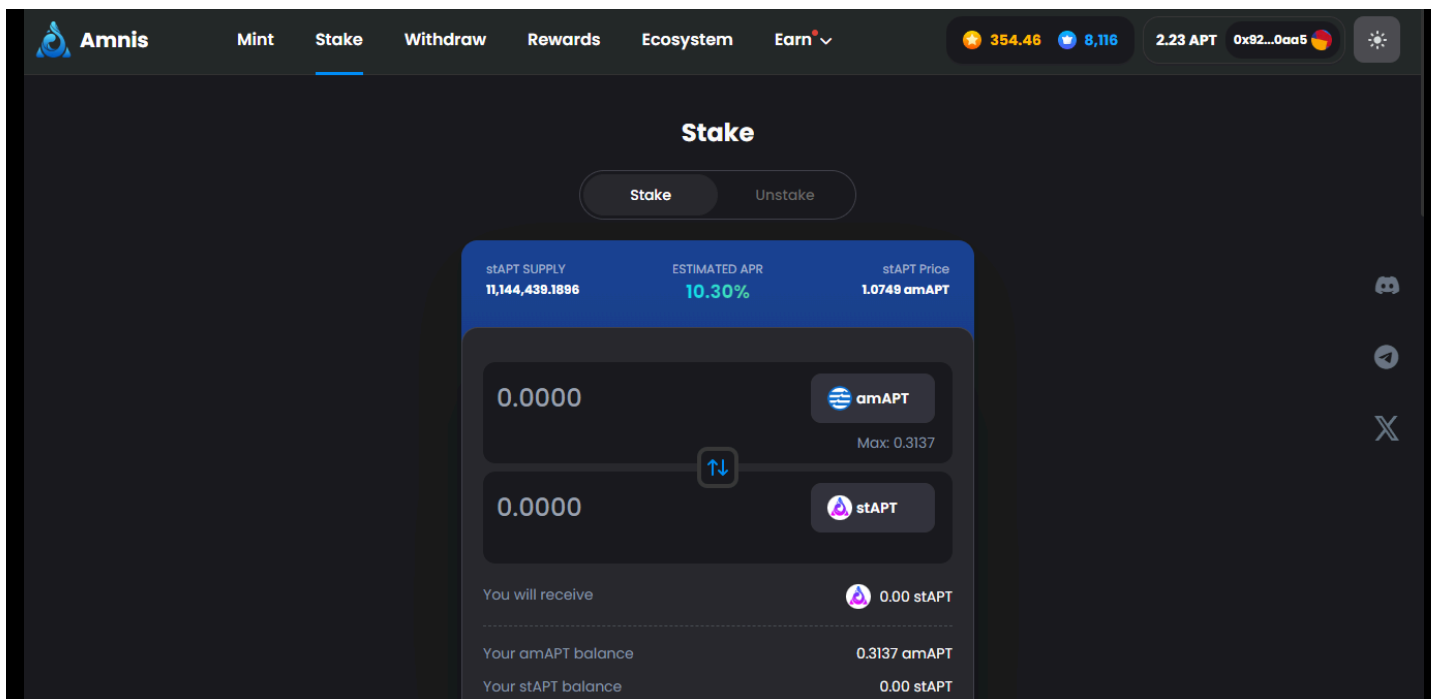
Amnis Mint Stake Withdraw Rewards Ecosystem Earn

354.46 8,116 2.23 APT 0x92...0aa5

Stake

Stake Unstake

| stAPT SUPPLY | ESTIMATED APR | stAPT Price |
|---|---|---|
| 11,144,439.1896 | 10.30% | 1.0749 amAPT |

0.0000 amAPT
Max: 0.3137

0.0000 stAPT

You will receive 0.00 stAPT

Your amAPT balance 0.3137 amAPT

Your stAPT balance 0.00 stAPT